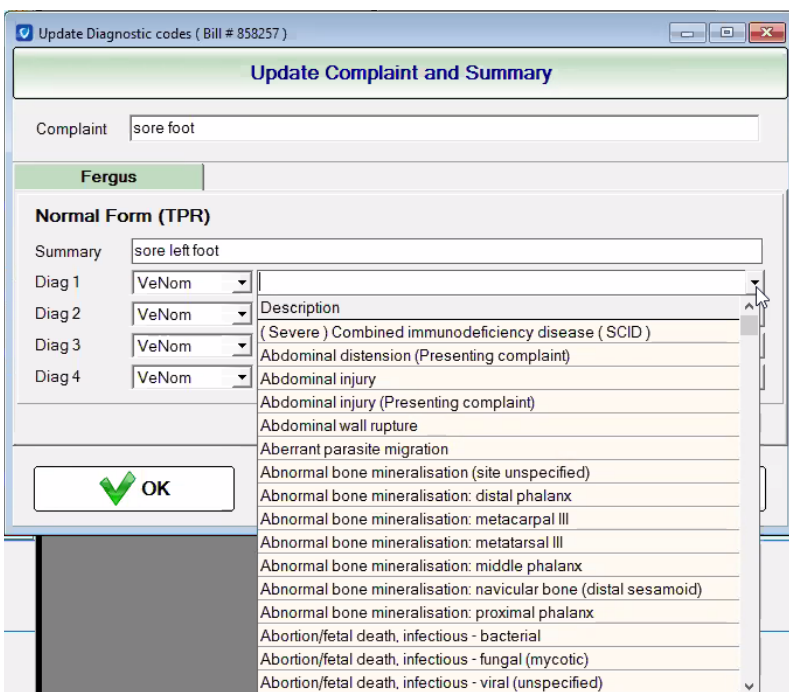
Update Diagnostic codes ( Bill # 858257 )

Update Complaint and Summary

Complaint sore foot

Fergus

Normal Form (TPR)

Summary sore left foot

Diag 1 VeNom

Diag 2 VeNom

Diag 3 VeNom

Diag 4 VeNom

| Description |
|---|
| ( Severe ) Combined immunodeficiency disease ( SCID ) |
| Abdominal distension (Presenting complaint) |
| Abdominal injury |
| Abdominal injury (Presenting complaint) |
| Abdominal wall rupture |
| Aberrant parasite migration |
| Abnormal bone mineralisation (site unspecified) |
| Abnormal bone mineralisation: distal phalanx |
| Abnormal bone mineralisation: metacarpal III |
| Abnormal bone mineralisation: metatarsal III |
| Abnormal bone mineralisation: middle phalanx |
| Abnormal bone mineralisation: navicular bone (distal sesamoid) |
| Abnormal bone mineralisation: proximal phalanx |
| Abortion/fetal death, infectious - bacterial |
| Abortion/fetal death, infectious - fungal (mycotic) |
| Abortion/fetal death, infectious - viral (unspecified) |

OK